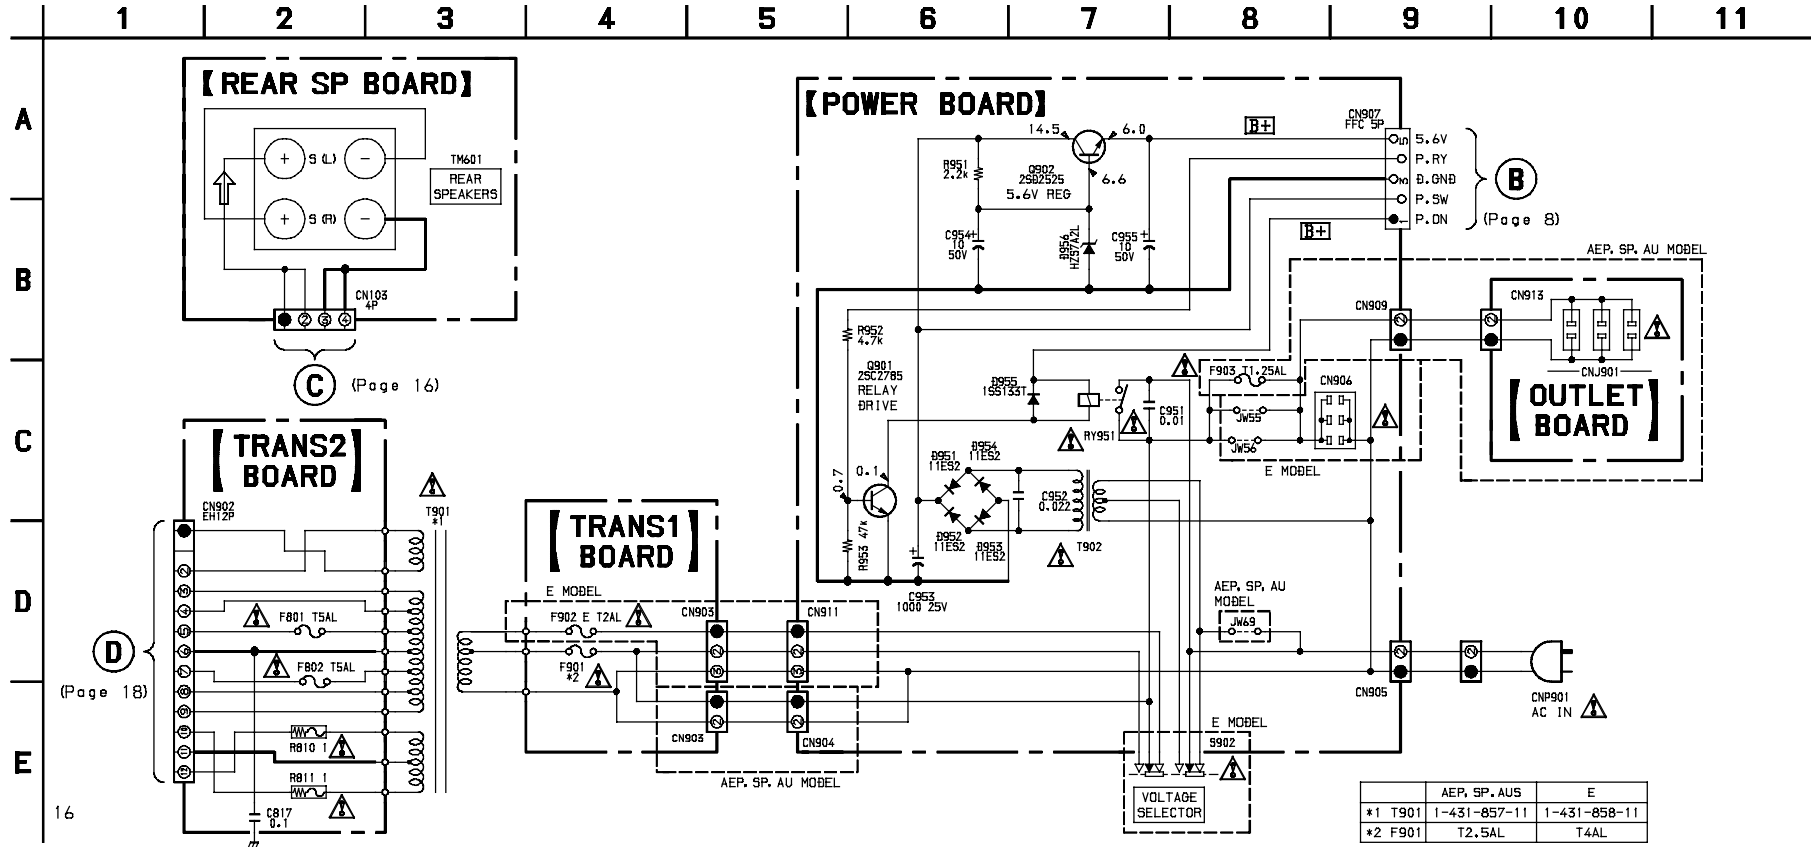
1 2 3 4 5 6 7 8 9 10 11

A
B
C
D
E

【REAR SP BOARD】

S (L)
S (R)
TM601
REAR SPEAKERS
CN103 4P
C (Page 16)

【POWER BOARD】

14.5
6.0
6.6
R951 2.2k
Q902 2SB2525 5.6V REG
C954 10 50V
D956 HZS7A2L
C955 10 50V
B+
CN907 FFC 5P
5.6V
P.RY
D.GND
P.SW
P.DN
B (Page 8)
B+
AEP, SP, AU MODEL
R952 4.7k
Q901 2SC2785 RELAY DRIVE
D955 1SS133T
RY951
C951 0.01
F903 T1.25AL
CN906
JW55
JW56
E MODEL
CN909
CN913
CNJ901
【OUTLET BOARD】
0.1
0.7
R953 47k
D951 11ES2
D954 11ES2
D952 11ES2
D953 11ES2
C952 0.022
T902
C953 1000 25V

【TRANS2 BOARD】

CN902 EH12P
T901 *1
F801 T5AL
F802 T5AL
D (Page 18)
R810 1
R811 1
C817 0.1

【TRANS1 BOARD】

E MODEL
F902 E T2AL
F901 *2
CN903
CN911
CN903
CN904
AEP, SP, AU MODEL
AEP, SP, AU MODEL
JW69
CN905
CNP901 AC IN
E MODEL
S902
VOLTAGE SELECTOR

| | AEP, SP, AUS | E |
|---|---|---|
| *1 T901 | 1-431-857-11 | 1-431-858-11 |
| *2 F901 | T2.5AL | T4AL |

16